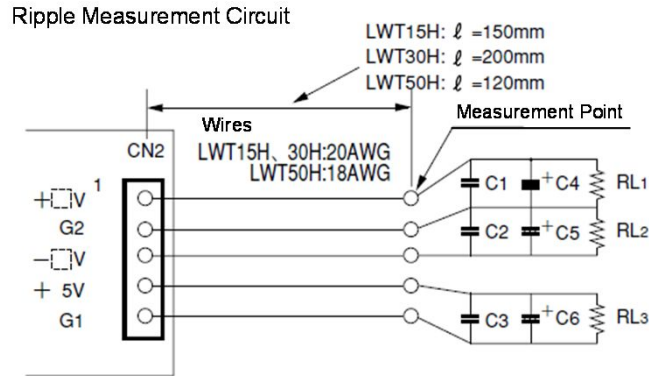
Ripple Measurement Circuit

LWT15H: $\ell$ =150mm
LWT30H: $\ell$ =200mm
LWT50H: $\ell$ =120mm

Wires
LWT15H、30H:20AWG
LWT50H:18AWG

Measurement Point

CN2

+□V 1
G2
−□V
+ 5V
G1

C1
+C4
RL1
C2
+C5
RL2
C3
+C6
RL3